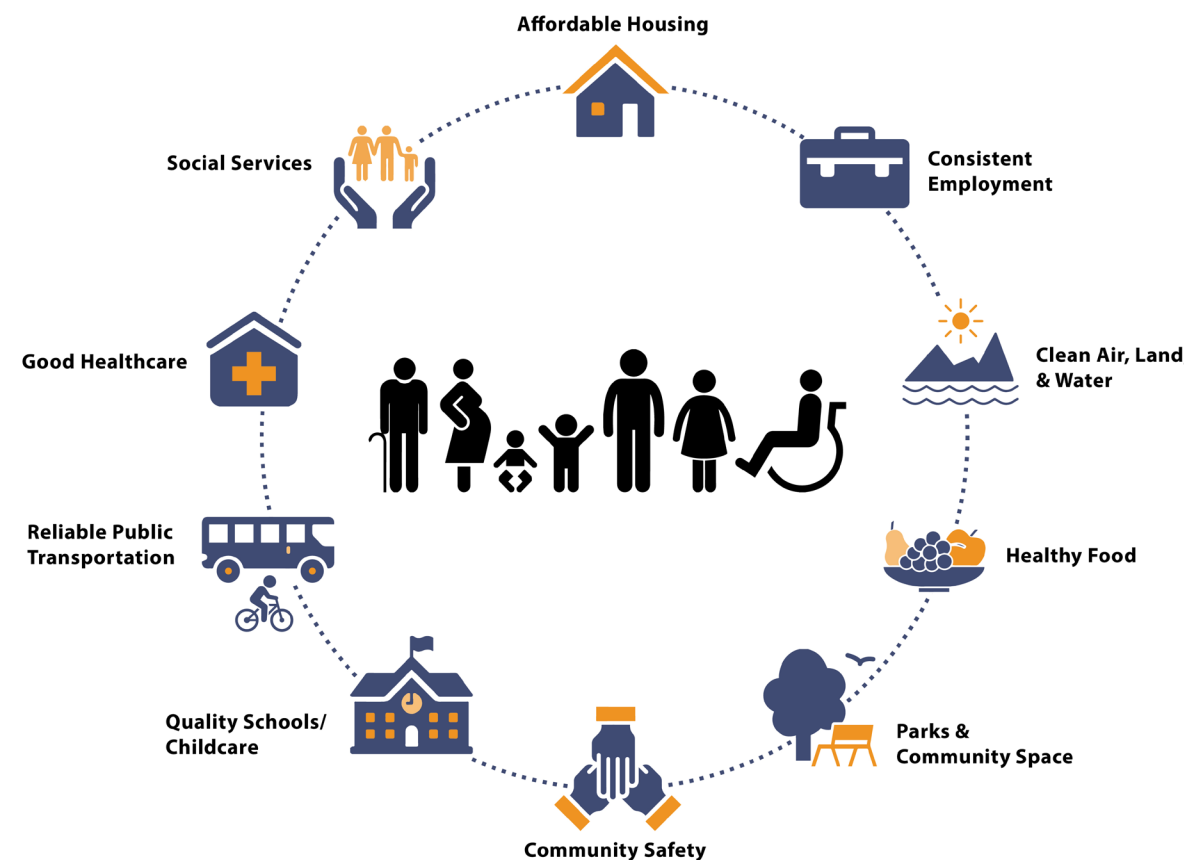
Affordable Housing

Consistent Employment

Clean Air, Land & Water

Healthy Food

Parks & Community Space

Community Safety

Quality Schools/ Childcare

Reliable Public Transportation

Good Healthcare

Social Services